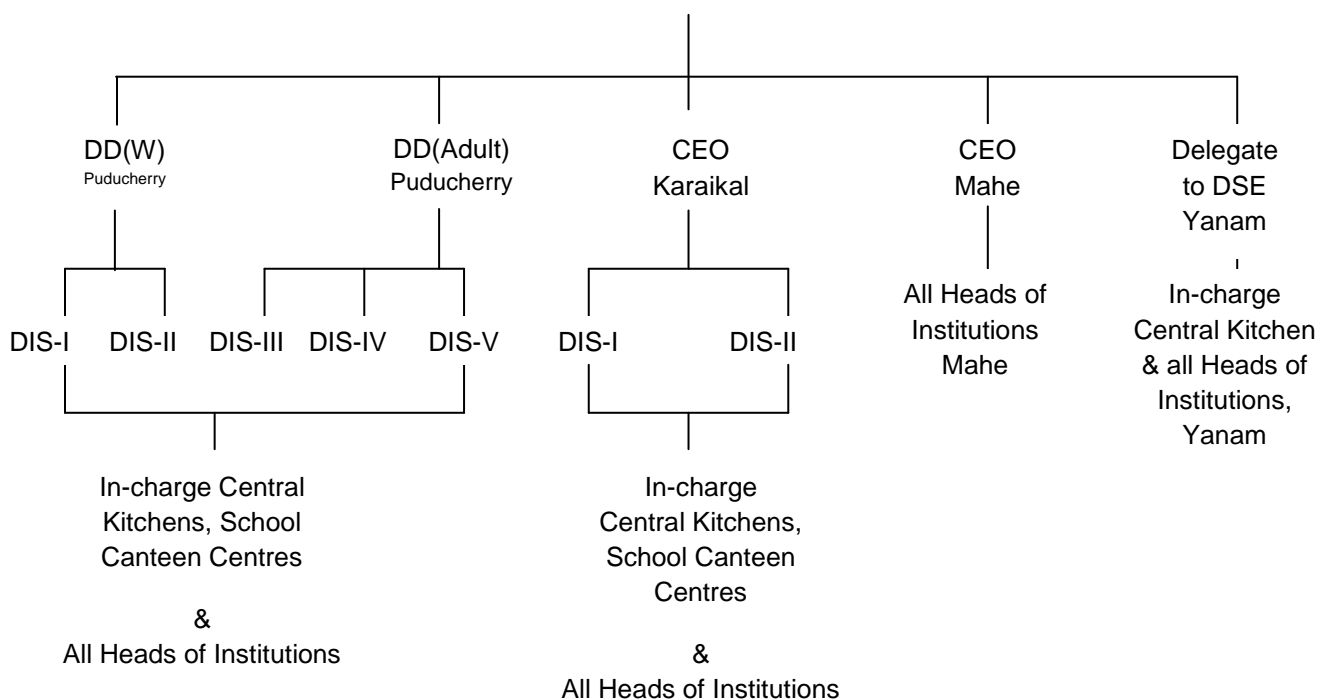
DD(W)
Puducherry

DD(Adult)
Puducherry

CEO
Karaikal

CEO
Mahe

Delegate to DSE Yanam

DIS-I DIS-II DIS-III DIS-IV DIS-V

DIS-I DIS-II

All Heads of Institutions Mahe

In-charge Central Kitchen & all Heads of Institutions, Yanam

In-charge Central Kitchens, School Canteen Centres

&
All Heads of Institutions

In-charge Central Kitchens, School Canteen Centres

&
All Heads of Institutions